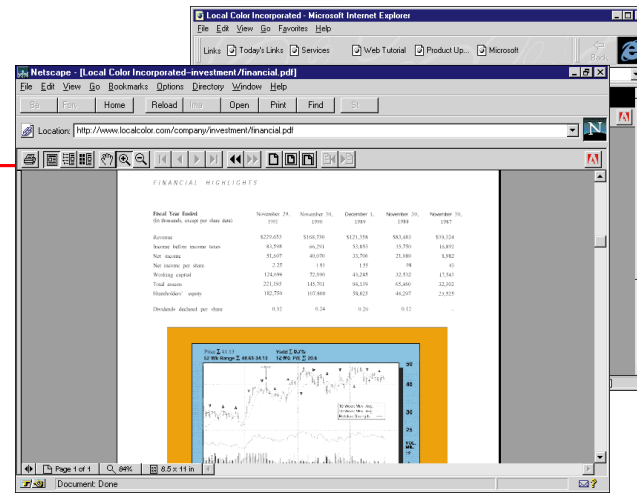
Local Color Incorporated - Microsoft Internet Explorer
File Edit View Go Favorites Help
Links Today's Links Services Web Tutorial Product Up... Microsoft
Back

Netscape - [Local Color Incorporated–investment/financial.pdf]
File Edit View Go Bookmarks Options Directory Window Help
Back Forward Home Reload Images Open Print Find Stop
Location: http://www.localcolor.com/company/investment/financial.pdf

FINANCIAL HIGHLIGHTS

| Fiscal Year Ended (In thousands, except per share data) | November 29, 1991 | November 30, 1990 | December 1, 1989 | November 30, 1988 | November 30, 1987 |
|---|---|---|---|---|---|
| Revenue | $229,653 | $168,730 | $121,358 | $83,403 | $39,324 |
| Income before income taxes | 83,598 | 66,293 | 53,853 | 35,750 | 16,801 |
| Net income | 51,607 | 40,070 | 33,706 | 21,189 | 8,982 |
| Net income per share | 2.25 | 1.83 | 1.55 | .98 | .43 |
| Working capital | 124,696 | 72,590 | 45,245 | 32,532 | 17,543 |
| Total assets | 221,595 | 145,701 | 96,139 | 65,460 | 32,302 |
| Shareholders' equity | 182,750 | 107,868 | 58,623 | 46,297 | 23,925 |
| Dividends declared per share | 0.32 | 0.24 | 0.20 | 0.12 | .... |

Price Σ 41.13 Yield Σ 0.6%
52 Wk Range Σ 46.63-34.13 12 Mo. P/E Σ 20.6
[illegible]

Page 1 of 1 84% 8.5 x 11 in
Document: Done